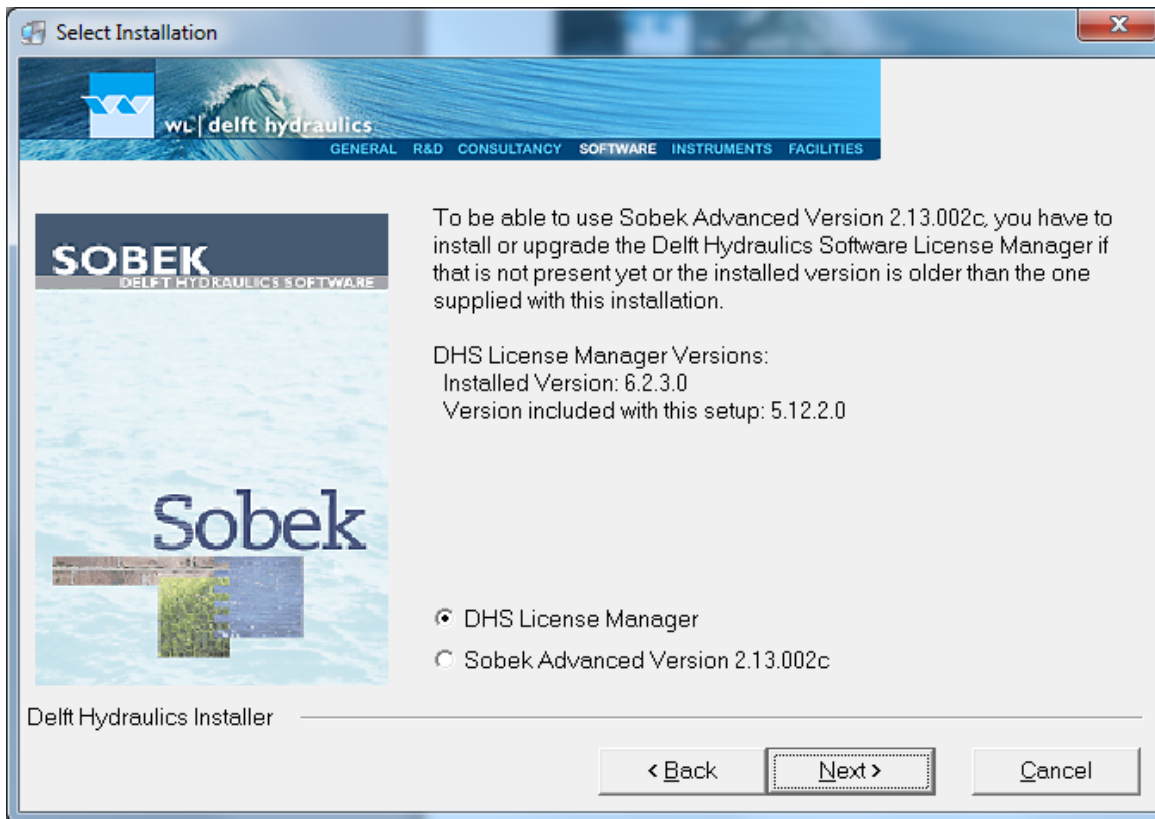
Select Installation

WL | delft hydraulics
GENERAL R&D CONSULTANCY SOFTWARE INSTRUMENTS FACILITIES

SOBEK
DELFT HYDRAULICS SOFTWARE

Sobek

To be able to use Sobek Advanced Version 2.13.002c, you have to install or upgrade the Delft Hydraulics Software License Manager if that is not present yet or the installed version is older than the one supplied with this installation.

DHS License Manager Versions:
Installed Version: 6.2.3.0
Version included with this setup: 5.12.2.0

DHS License Manager
Sobek Advanced Version 2.13.002c

Delft Hydraulics Installer

< Back
Next >
Cancel